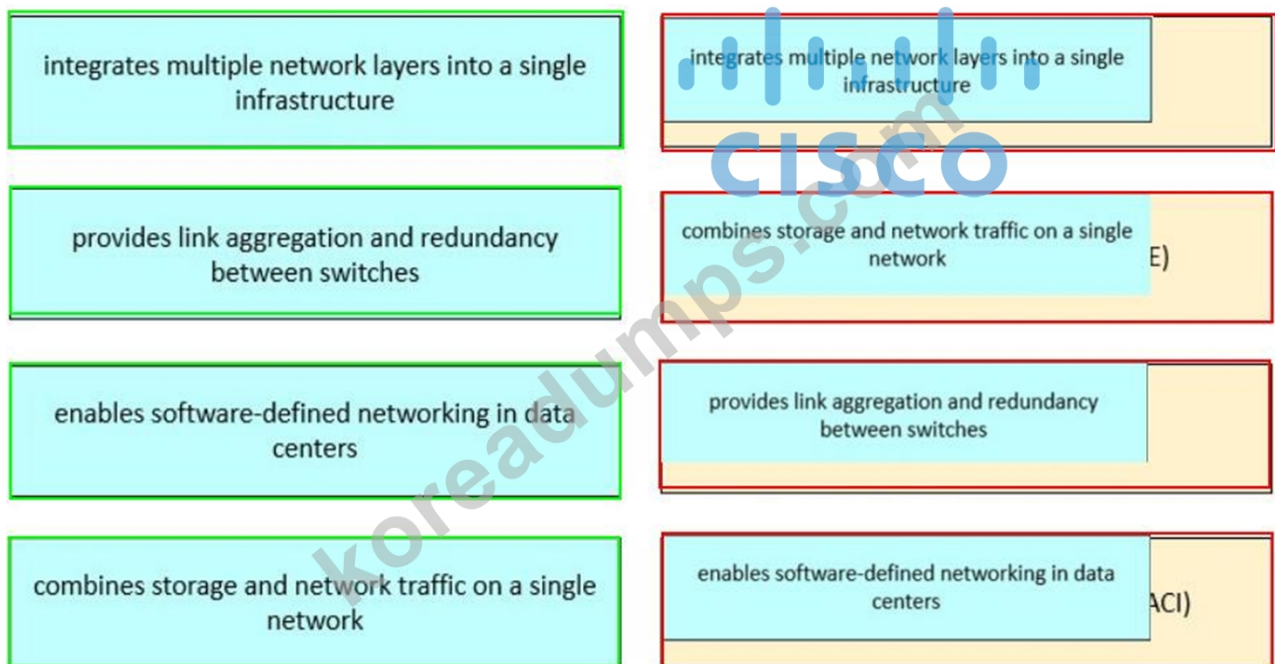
integrates multiple network layers into a single infrastructure

provides link aggregation and redundancy between switches

enables software-defined networking in data centers

combines storage and network traffic on a single network

integrates multiple network layers into a single infrastructure

combines storage and network traffic on a single network

E)

provides link aggregation and redundancy between switches

enables software-defined networking in data centers

ACI)

CISCO

koreadumps.com